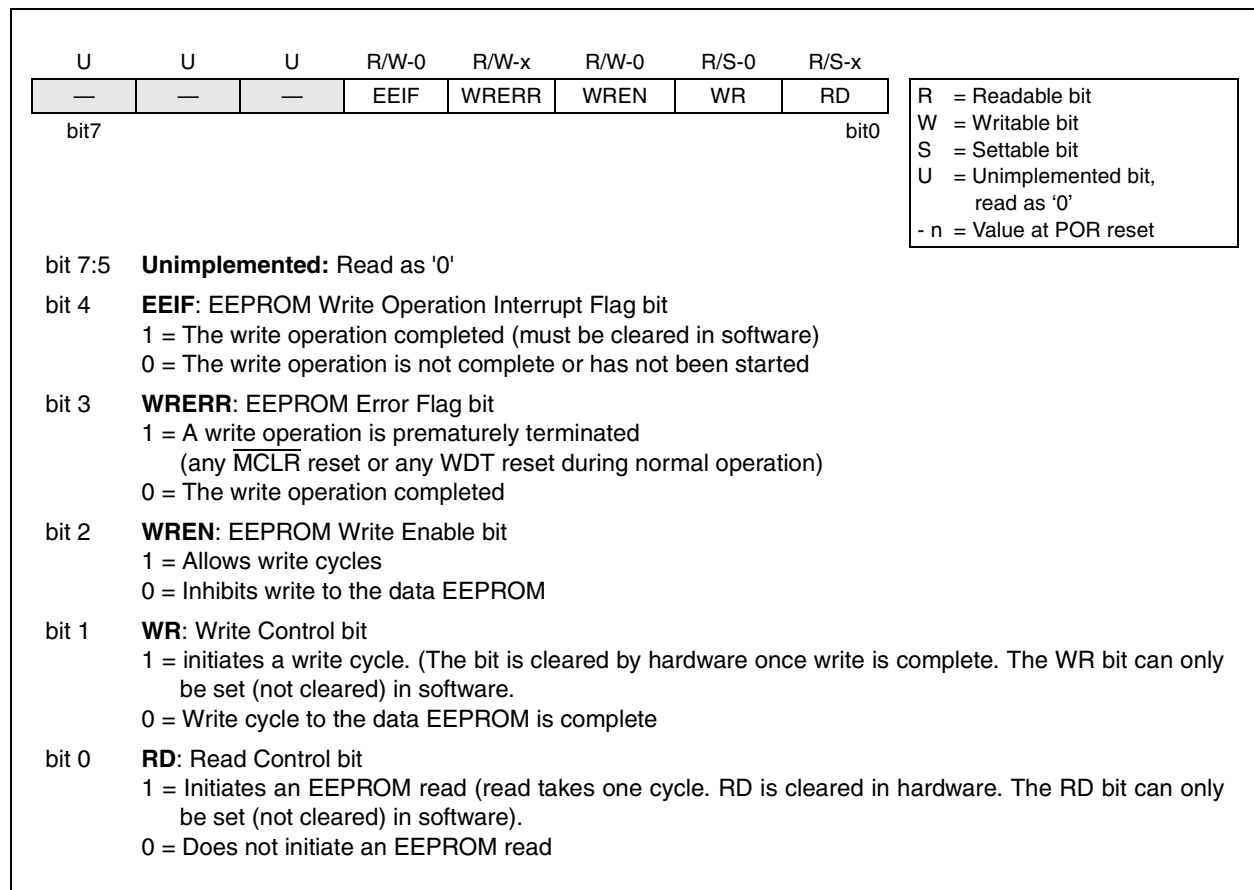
| U | U | U | R/W-0 | R/W-x | R/W-0 | R/S-0 | R/S-x |
|---|---|---|---|---|---|---|---|
| — | — | — | EEIF | WRERR | WREN | WR | RD |

bit7 bit0

R = Readable bit
W = Writable bit
S = Settable bit
U = Unimplemented bit, read as '0'
- n = Value at POR reset

bit 7:5 **Unimplemented:** Read as '0'

bit 4 **EEIF**: EEPROM Write Operation Interrupt Flag bit
1 = The write operation completed (must be cleared in software)
0 = The write operation is not complete or has not been started

bit 3 **WRERR**: EEPROM Error Flag bit
1 = A write operation is prematurely terminated
(any $\overline{MCLR}$ reset or any WDT reset during normal operation)
0 = The write operation completed

bit 2 **WREN**: EEPROM Write Enable bit
1 = Allows write cycles
0 = Inhibits write to the data EEPROM

bit 1 **WR**: Write Control bit
1 = initiates a write cycle. (The bit is cleared by hardware once write is complete. The WR bit can only be set (not cleared) in software.
0 = Write cycle to the data EEPROM is complete

bit 0 **RD**: Read Control bit
1 = Initiates an EEPROM read (read takes one cycle. RD is cleared in hardware. The RD bit can only be set (not cleared) in software).
0 = Does not initiate an EEPROM read